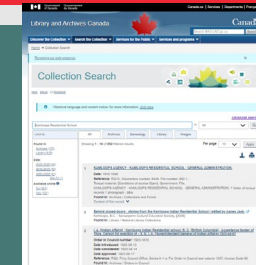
Government of Canada | Gouvernement du Canada
Canada.ca | Services | Departments | Français

Library and Archives Canada
Canad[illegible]

Discover the Collection | Search the Collection | Services for the Public | Services and programs

Home > Collection Search

Collection Search

Historical language and content notice for more information. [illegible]

Kamloops Residential School

All | Archives | Genealogy | Library | Images

Showing 1 - 10 of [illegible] results

Per page 10 | Apply

KAMLOOPS AGENCY - KAMLOOPS RESIDENTIAL SCHOOL - GENERAL ADMINISTRATION

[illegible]

Behind closed doors : stories from the Kamloops Indian Residential School

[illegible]

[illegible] Kamloops Indian Residential School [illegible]

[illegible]